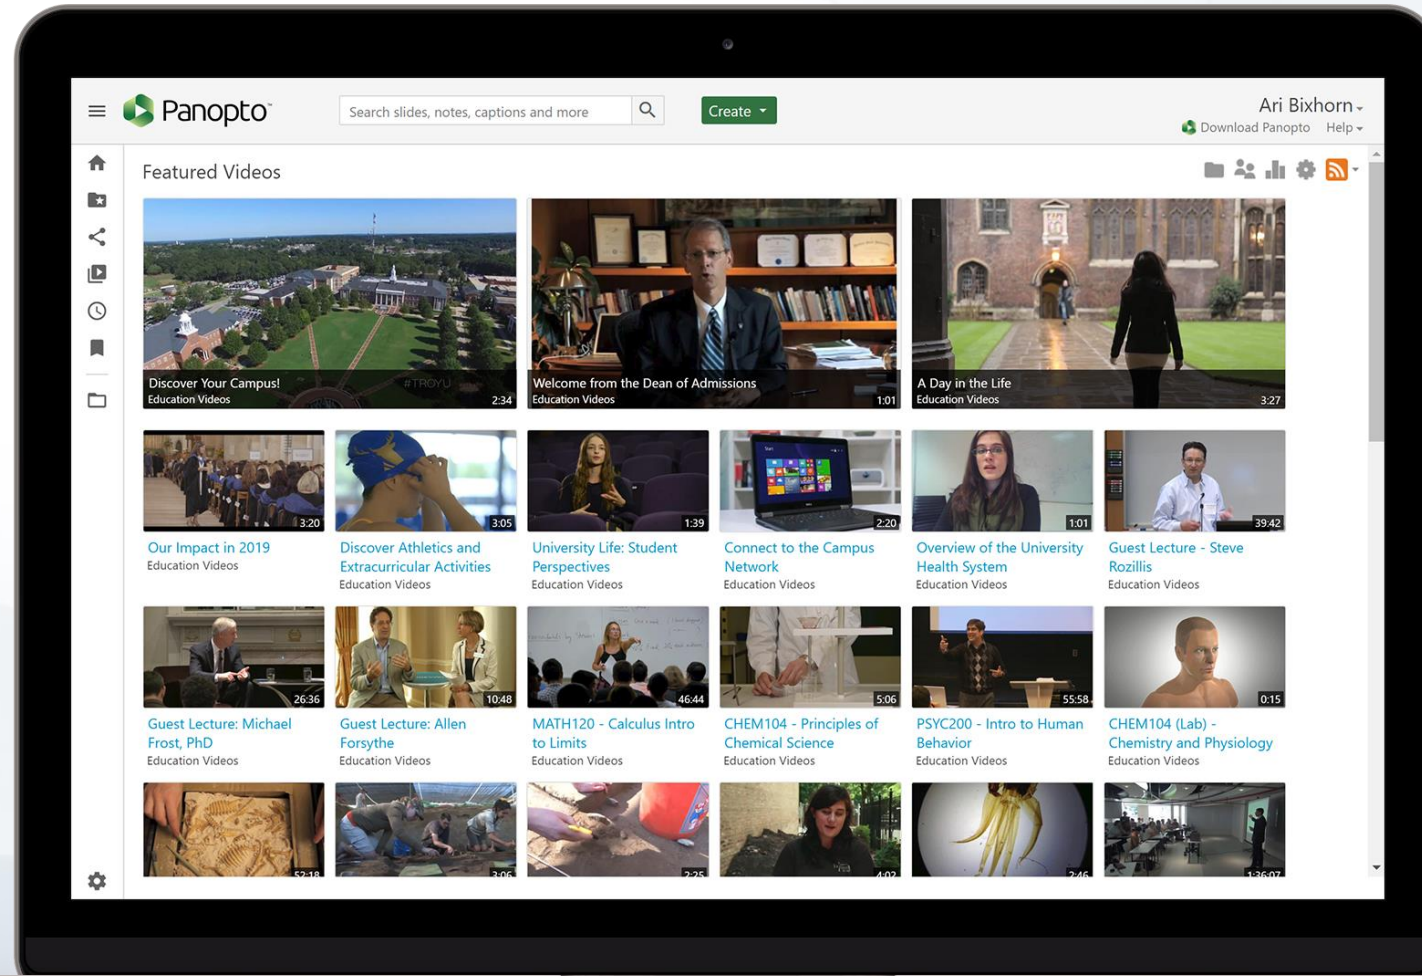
Panopto

Search slides, notes, captions and more

Create

Ari Bixhorn

Download Panopto Help

Featured Videos

Discover Your Campus!
Education Videos
#TROYU
2:34

Welcome from the Dean of Admissions
Education Videos
1:01

A Day in the Life
Education Videos
3:27

3:20
Our Impact in 2019
Education Videos

3:05
Discover Athletics and Extracurricular Activities
Education Videos

1:39
University Life: Student Perspectives
Education Videos

2:20
Connect to the Campus Network
Education Videos

1:01
Overview of the University Health System
Education Videos

39:42
Guest Lecture - Steve Rozillis
Education Videos

26:36
Guest Lecture: Michael Frost, PhD
Education Videos

10:48
Guest Lecture: Allen Forsythe
Education Videos

46:44
MATH120 - Calculus Intro to Limits
Education Videos

5:06
CHEM104 - Principles of Chemical Science
Education Videos

55:58
PSYC200 - Intro to Human Behavior
Education Videos

0:15
CHEM104 (Lab) - Chemistry and Physiology
Education Videos

52:18
3:06
2:25
4:02
2:46
1:36:07